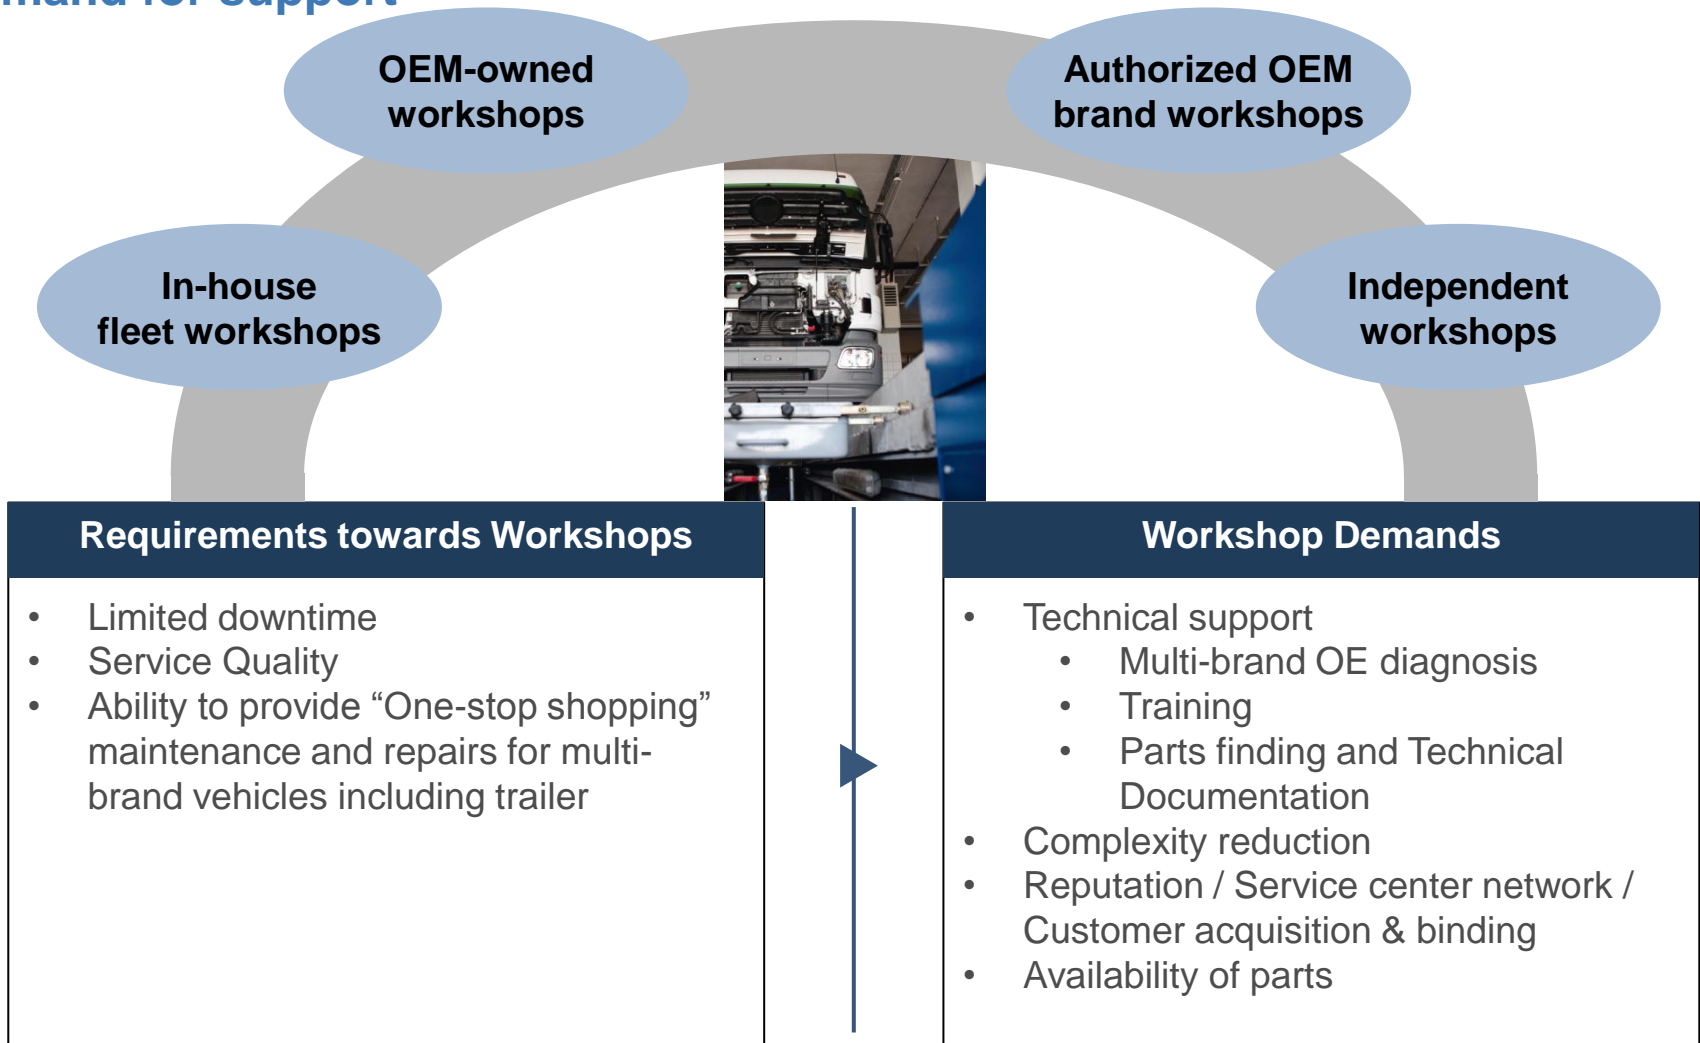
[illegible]

OEM-owned workshops

Authorized OEM brand workshops

In-house fleet workshops

Independent workshops

Requirements towards Workshops

- Limited downtime
- Service Quality
- Ability to provide “One-stop shopping” maintenance and repairs for multi-brand vehicles including trailer

Workshop Demands

- Technical support
  - Multi-brand OE diagnosis
  - Training
  - Parts finding and Technical Documentation
- Complexity reduction
- Reputation / Service center network / Customer acquisition & binding
- Availability of parts